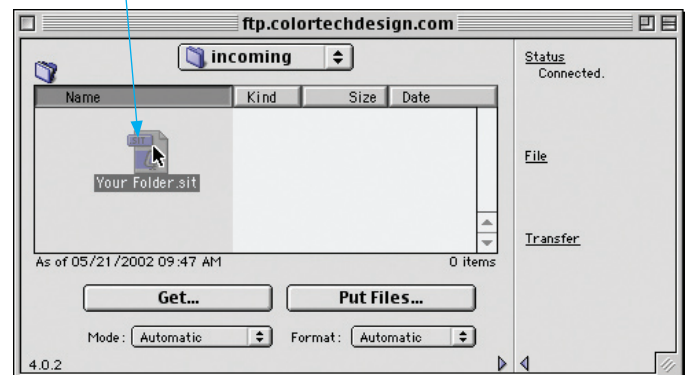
ftp.colortechdesign.com

incoming

| Name | Kind | Size | Date |
|---|---|---|---|

SIT

Your Folder.sit

As of 05/21/2002 09:47 AM

0 items

Get...

Put Files...

Mode: Automatic

Format: Automatic

4.0.2

Status
Connected.

File

Transfer